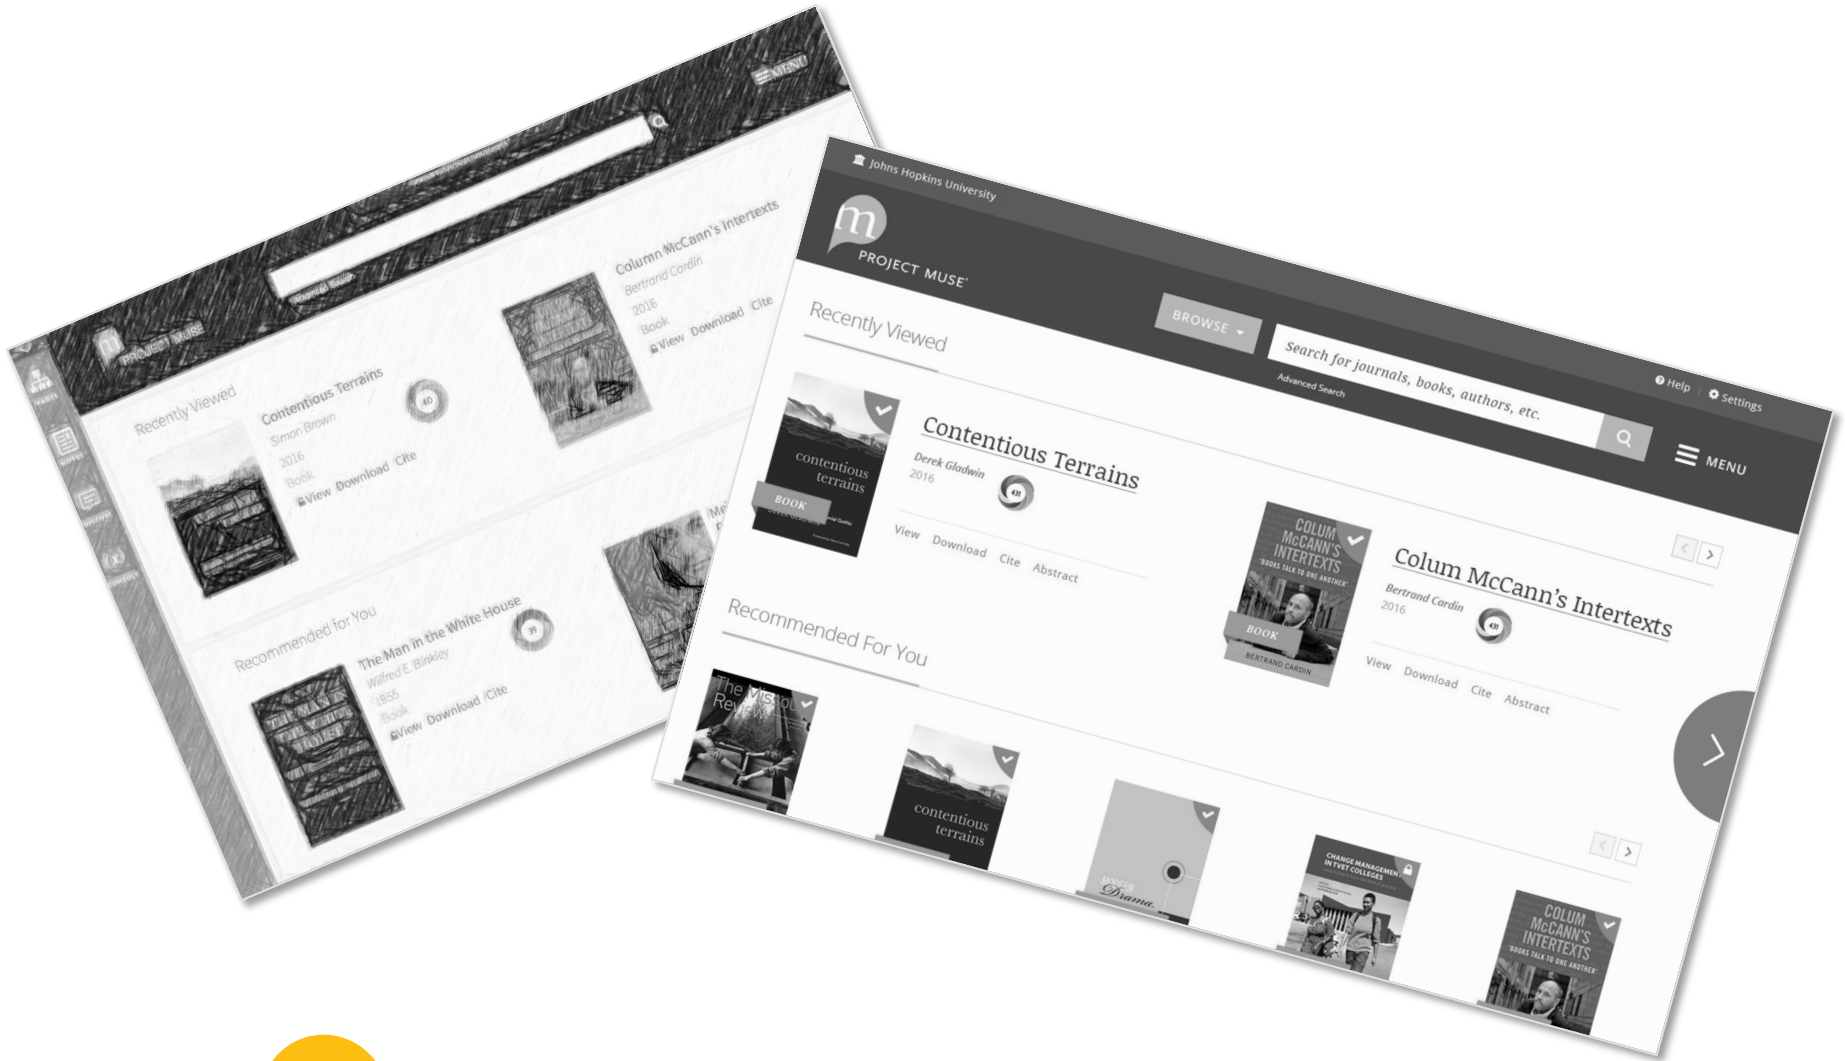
MENU

PROJECT MUSE

Advanced Search

Recently Viewed

Contentious Terrains
Simon Brown
2016
Book
View Download Cite

Column McCann's Intertexts
Bertrand Cardin
2016
Book
View Download Cite

Recommended for You

The Man in the White House
Wilfred E. Binkley
1958
Book
View Download Cite

Johns Hopkins University

PROJECT MUSE

BROWSE

Search for journals, books, authors, etc.

Advanced Search

Help Settings

MENU

Recently Viewed

contentious terrains
BOOK

Contentious Terrains
Derek Gladwin
2016

View Download Cite Abstract

COLUM McCANN'S INTERTEXTS
'BOOKS TALK TO ONE ANOTHER'
BOOK
BERTRAND CARDIN

Colum McCann's Intertexts
Bertrand Cardin
2016

View Download Cite Abstract

Recommended For You

The Missouri Review

contentious terrains

Modern Drama

CHANGE MANAGEMENT IN TVET COLLEGES

COLUM McCANN'S INTERTEXTS
'BOOKS TALK TO ONE ANOTHER'